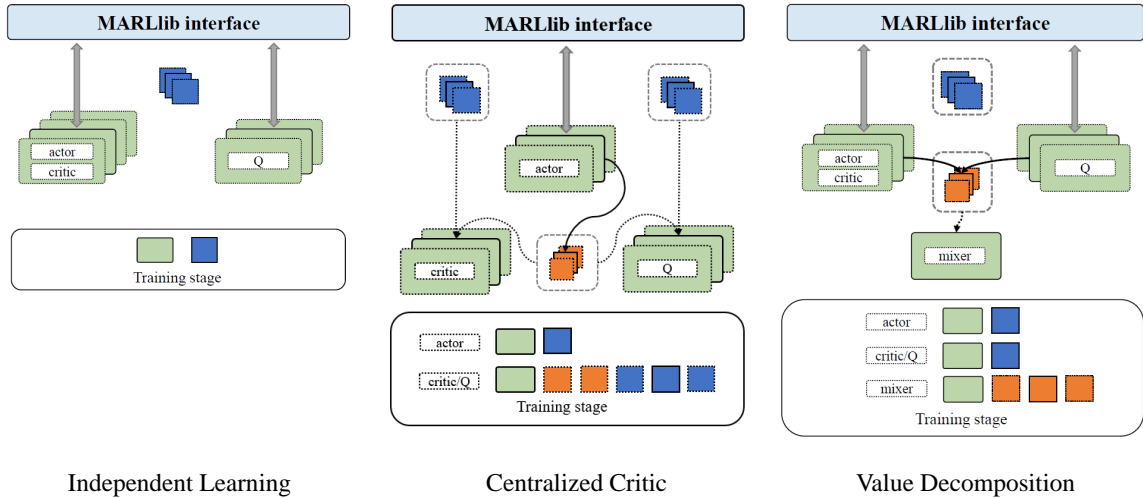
MARLlib interface

actor
critic

Q

Training stage

Independent Learning

MARLlib interface

actor

critic

Q

actor

critic/Q

Training stage

Centralized Critic

MARLlib interface

actor
critic

Q

mixer

actor

critic/Q

mixer

Training stage

Value Decomposition